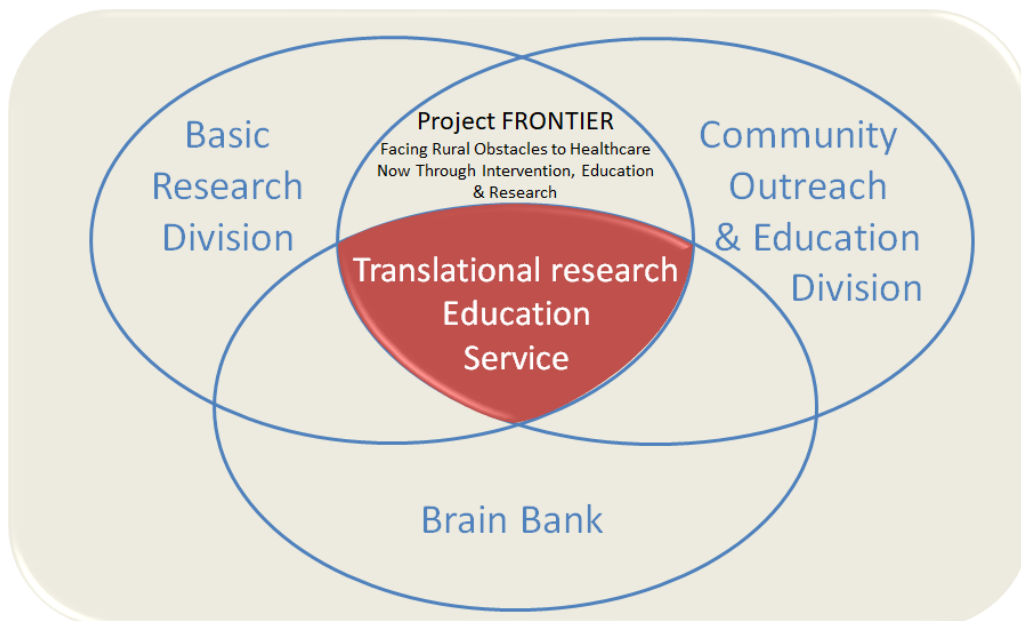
Basic Research Division

Project FRONTIER
Facing Rural Obstacles to Healthcare Now Through Intervention, Education & Research

Community Outreach & Education Division

Translational research
Education
Service

Brain Bank